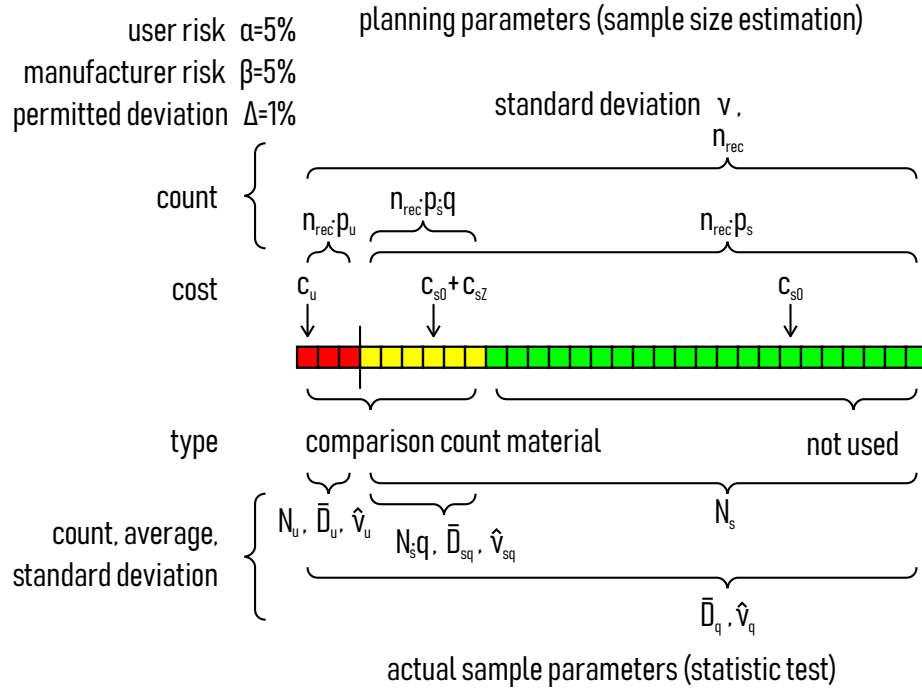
planning parameters (sample size estimation)

user risk $\alpha$=5%
manufacturer risk $\beta$=5%
permitted deviation $\Delta$=1%

standard deviation $v$,

$n_{rec}$

count

$n_{rec} \cdot p_u$

$n_{rec} \cdot p_s \cdot q$

$n_{rec} \cdot p_s$

cost

$c_u$

$c_{s0} + c_{sZ}$

$c_{s0}$

type

comparison count material

not used

count, average, standard deviation

$N_u$, $\bar{D}_u$, $\hat{v}_u$

$N_s \cdot q$, $\bar{D}_{sq}$, $\hat{v}_{sq}$

$N_s$

$\bar{D}_q$, $\hat{v}_q$

actual sample parameters (statistic test)